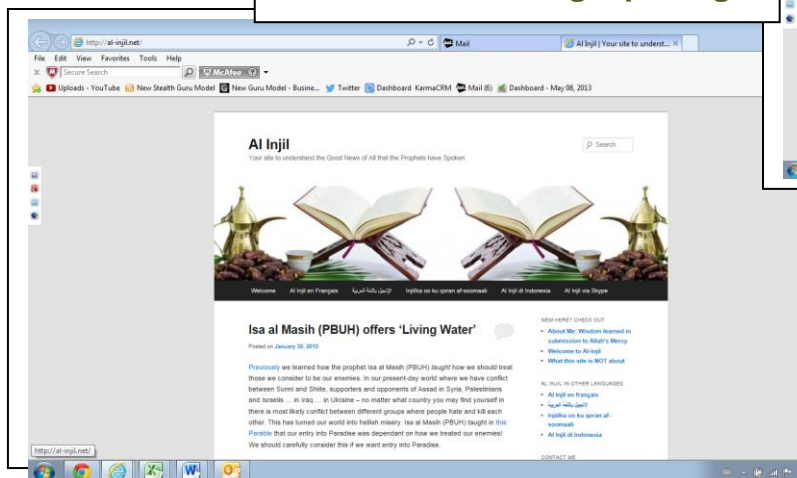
http://al-injil.net/
Mail
Al Injil | Your site to underst...
File Edit View Favorites Tools Help
Secure Search
McAfee
Uploads - YouTube New Stealth Guru Model New Guru Model - Busine... Twitter Dashboard KarmaCRM Mail (6) Dashboard - May 08, 2013

Al Injil
Your site to understand the Good News of All that the Prophets have Spoken
Search

Welcome Al Injil en Français الإنجيل باللغة العربية Injiilka oo ku qoran af-soomaali Al Injil di Indonesia Al Injil via Skype

Isa al Masih (PBUH) offers 'Living Water'
Posted on January 30, 2015

Previously we learned how the prophet Isa al Masih (PBUH) taught how we should treat those we consider to be our enemies. In our present-day world where we have conflict between Sunni and Shiite, supporters and opponents of Assad in Syria, Palestinians and Israelis ... in Iraq ... in Ukraine – no matter what country you may find yourself in there is most likely conflict between different groups where people hate and kill each other. This has turned our world into hellish misery. Isa al Masih (PBUH) taught in this Parable that our entry into Paradise was dependent on how we treated our enemies! We should carefully consider this if we want entry into Paradise.

NEW HERE? CHECK OUT
About Mr. Wisdom learned in submission to Allah's Mercy
Welcome to Al-Injil
What this site is NOT about

AL INJIL IN OTHER LANGUAGES
Al Injil en français
الإنجيل باللغة العربية
Injiilka oo ku qoran af-soomaali
Al Injil di Indonesia

CONTACT ME

http://al-injil.net/